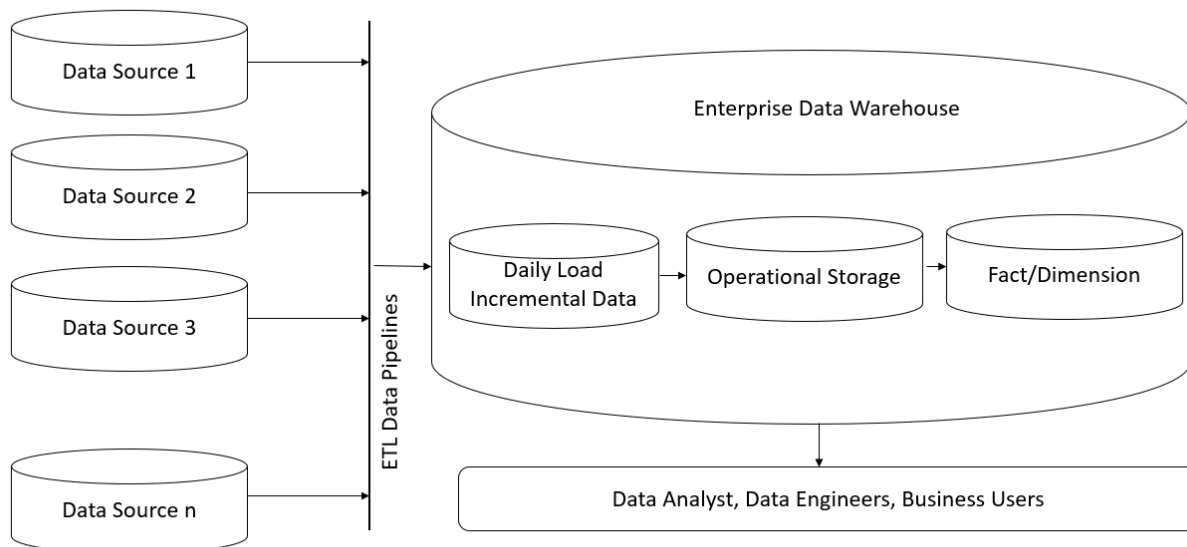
Data Source 1

Data Source 2

Data Source 3

Data Source n

ETL Data Pipelines

Enterprise Data Warehouse

Daily Load Incremental Data

Operational Storage

Fact/Dimension

Data Analyst, Data Engineers, Business Users